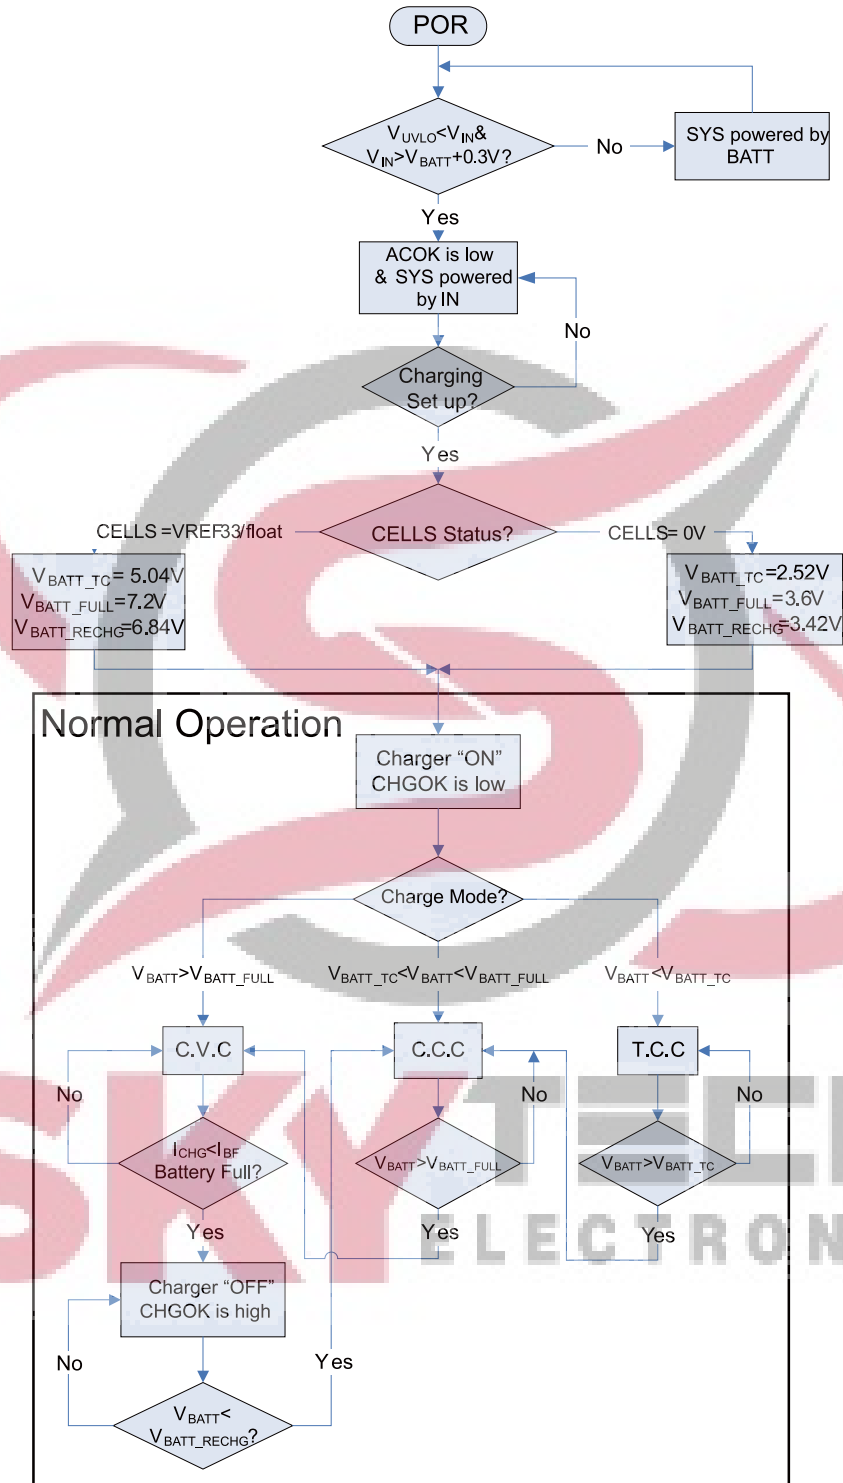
POR

$V_{UVLO}<V_{IN}$& $V_{IN}>V_{BATT}+0.3V$?

No

SYS powered by BATT

Yes

ACOK is low & SYS powered by IN

No

Charging Set up?

Yes

CELLS =VREF33/float

CELLS Status?

CELLS= 0V

$V_{BATT\_TC}$= 5.04V
$V_{BATT\_FULL}$=7.2V
$V_{BATT\_RECHG}$=6.84V

$V_{BATT\_TC}$=2.52V
$V_{BATT\_FULL}$=3.6V
$V_{BATT\_RECHG}$=3.42V

Normal Operation

Charger “ON” CHGOK is low

Charge Mode?

$V_{BATT}>V_{BATT\_FULL}$

$V_{BATT\_TC}<V_{BATT}<V_{BATT\_FULL}$

$V_{BATT}<V_{BATT\_TC}$

C.V.C

C.C.C

T.C.C

No

No

No

$I_{CHG}<I_{BF}$ Battery Full?

$V_{BATT}>V_{BATT\_FULL}$

$V_{BATT}>V_{BATT\_TC}$

Yes

Yes

Yes

Charger “OFF” CHGOK is high

No

Yes

$V_{BATT}<$ $V_{BATT\_RECHG}$?

SKY TECH ELECTRON